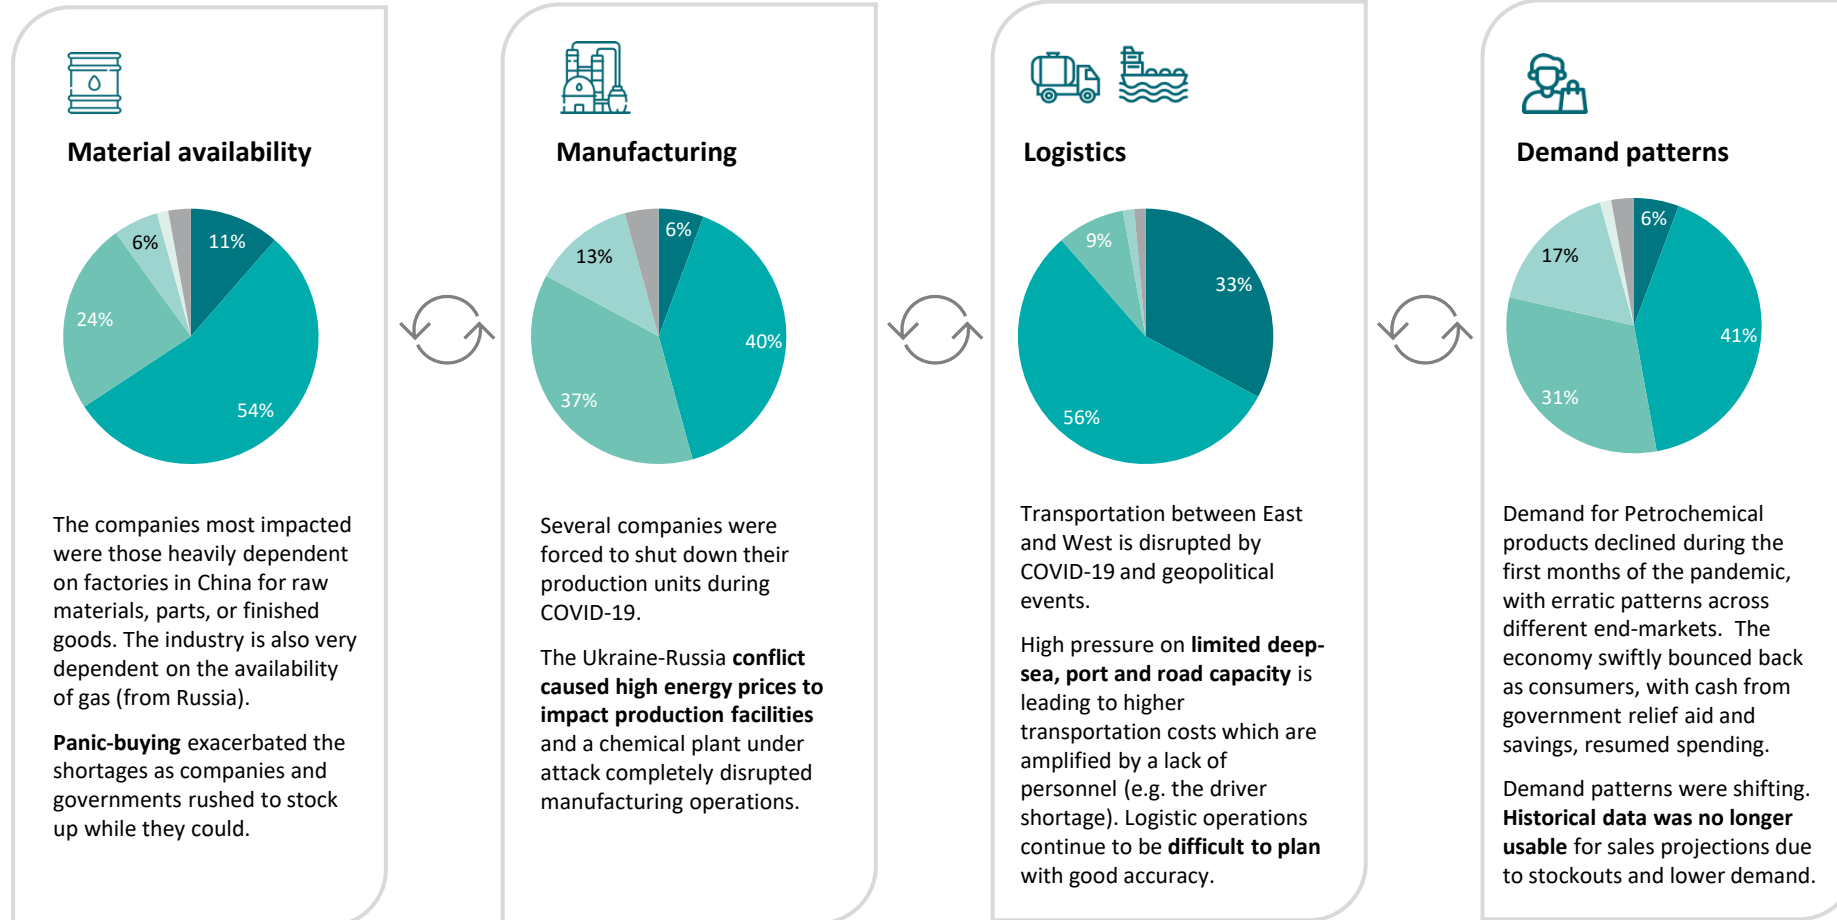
Material availability

11%
6%
24%
54%

The companies most impacted were those heavily dependent on factories in China for raw materials, parts, or finished goods. The industry is also very dependent on the availability of gas (from Russia).

**Panic-buying** exacerbated the shortages as companies and governments rushed to stock up while they could.

Manufacturing

6%
13%
40%
37%

Several companies were forced to shut down their production units during COVID-19.

The Ukraine-Russia **conflict caused high energy prices to impact production facilities** and a chemical plant under attack completely disrupted manufacturing operations.

Logistics

9%
33%
56%

Transportation between East and West is disrupted by COVID-19 and geopolitical events.

High pressure on **limited deep-sea, port and road capacity** is leading to higher transportation costs which are amplified by a lack of personnel (e.g. the driver shortage). Logistic operations continue to be **difficult to plan** with good accuracy.

Demand patterns

6%
17%
41%
31%

Demand for Petrochemical products declined during the first months of the pandemic, with erratic patterns across different end-markets. The economy swiftly bounced back as consumers, with cash from government relief aid and savings, resumed spending.

Demand patterns were shifting. **Historical data was no longer usable** for sales projections due to stockouts and lower demand.